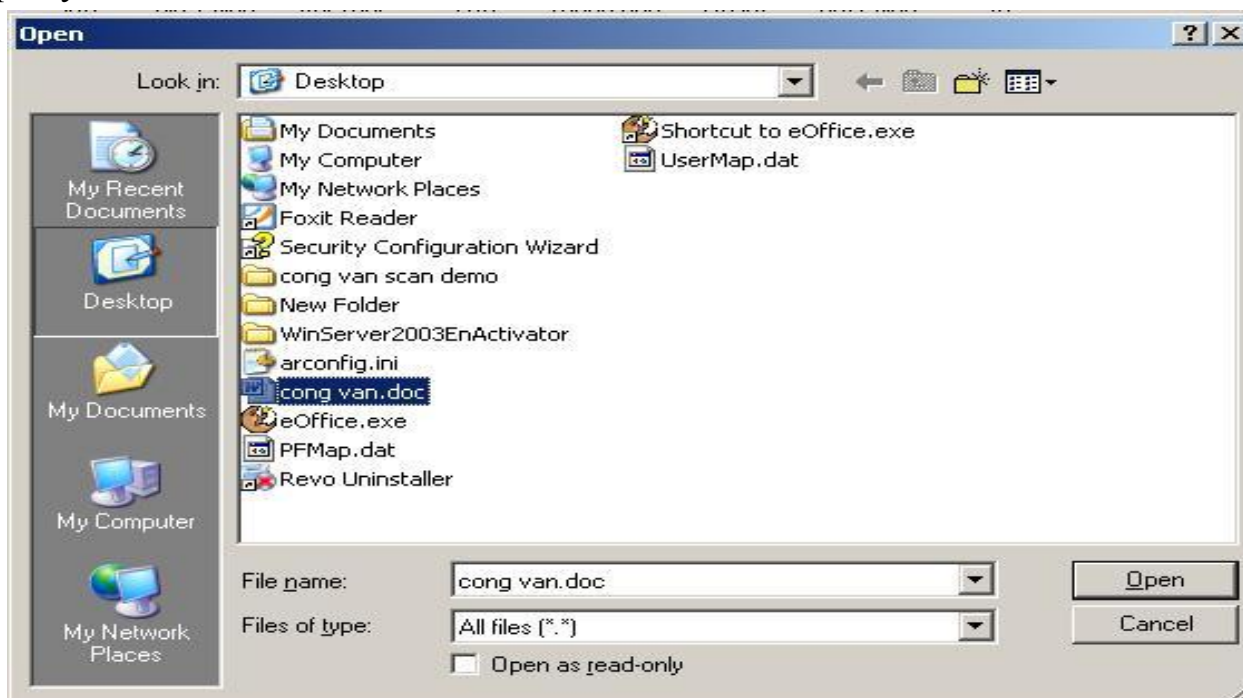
Open

?

Look in: Desktop

My Recent Documents

Desktop

My Documents

My Computer

My Network Places

My Documents
My Computer
My Network Places
Foxit Reader
Security Configuration Wizard
cong van scan demo
New Folder
WinServer2003EnActivator
arconfig.ini
cong van.doc
eOffice.exe
PFMap.dat
Revo Uninstaller
Shortcut to eOffice.exe
UserMap.dat

File name: cong van.doc

Files of type: All files (*.*)

Open as read-only

Open

Cancel